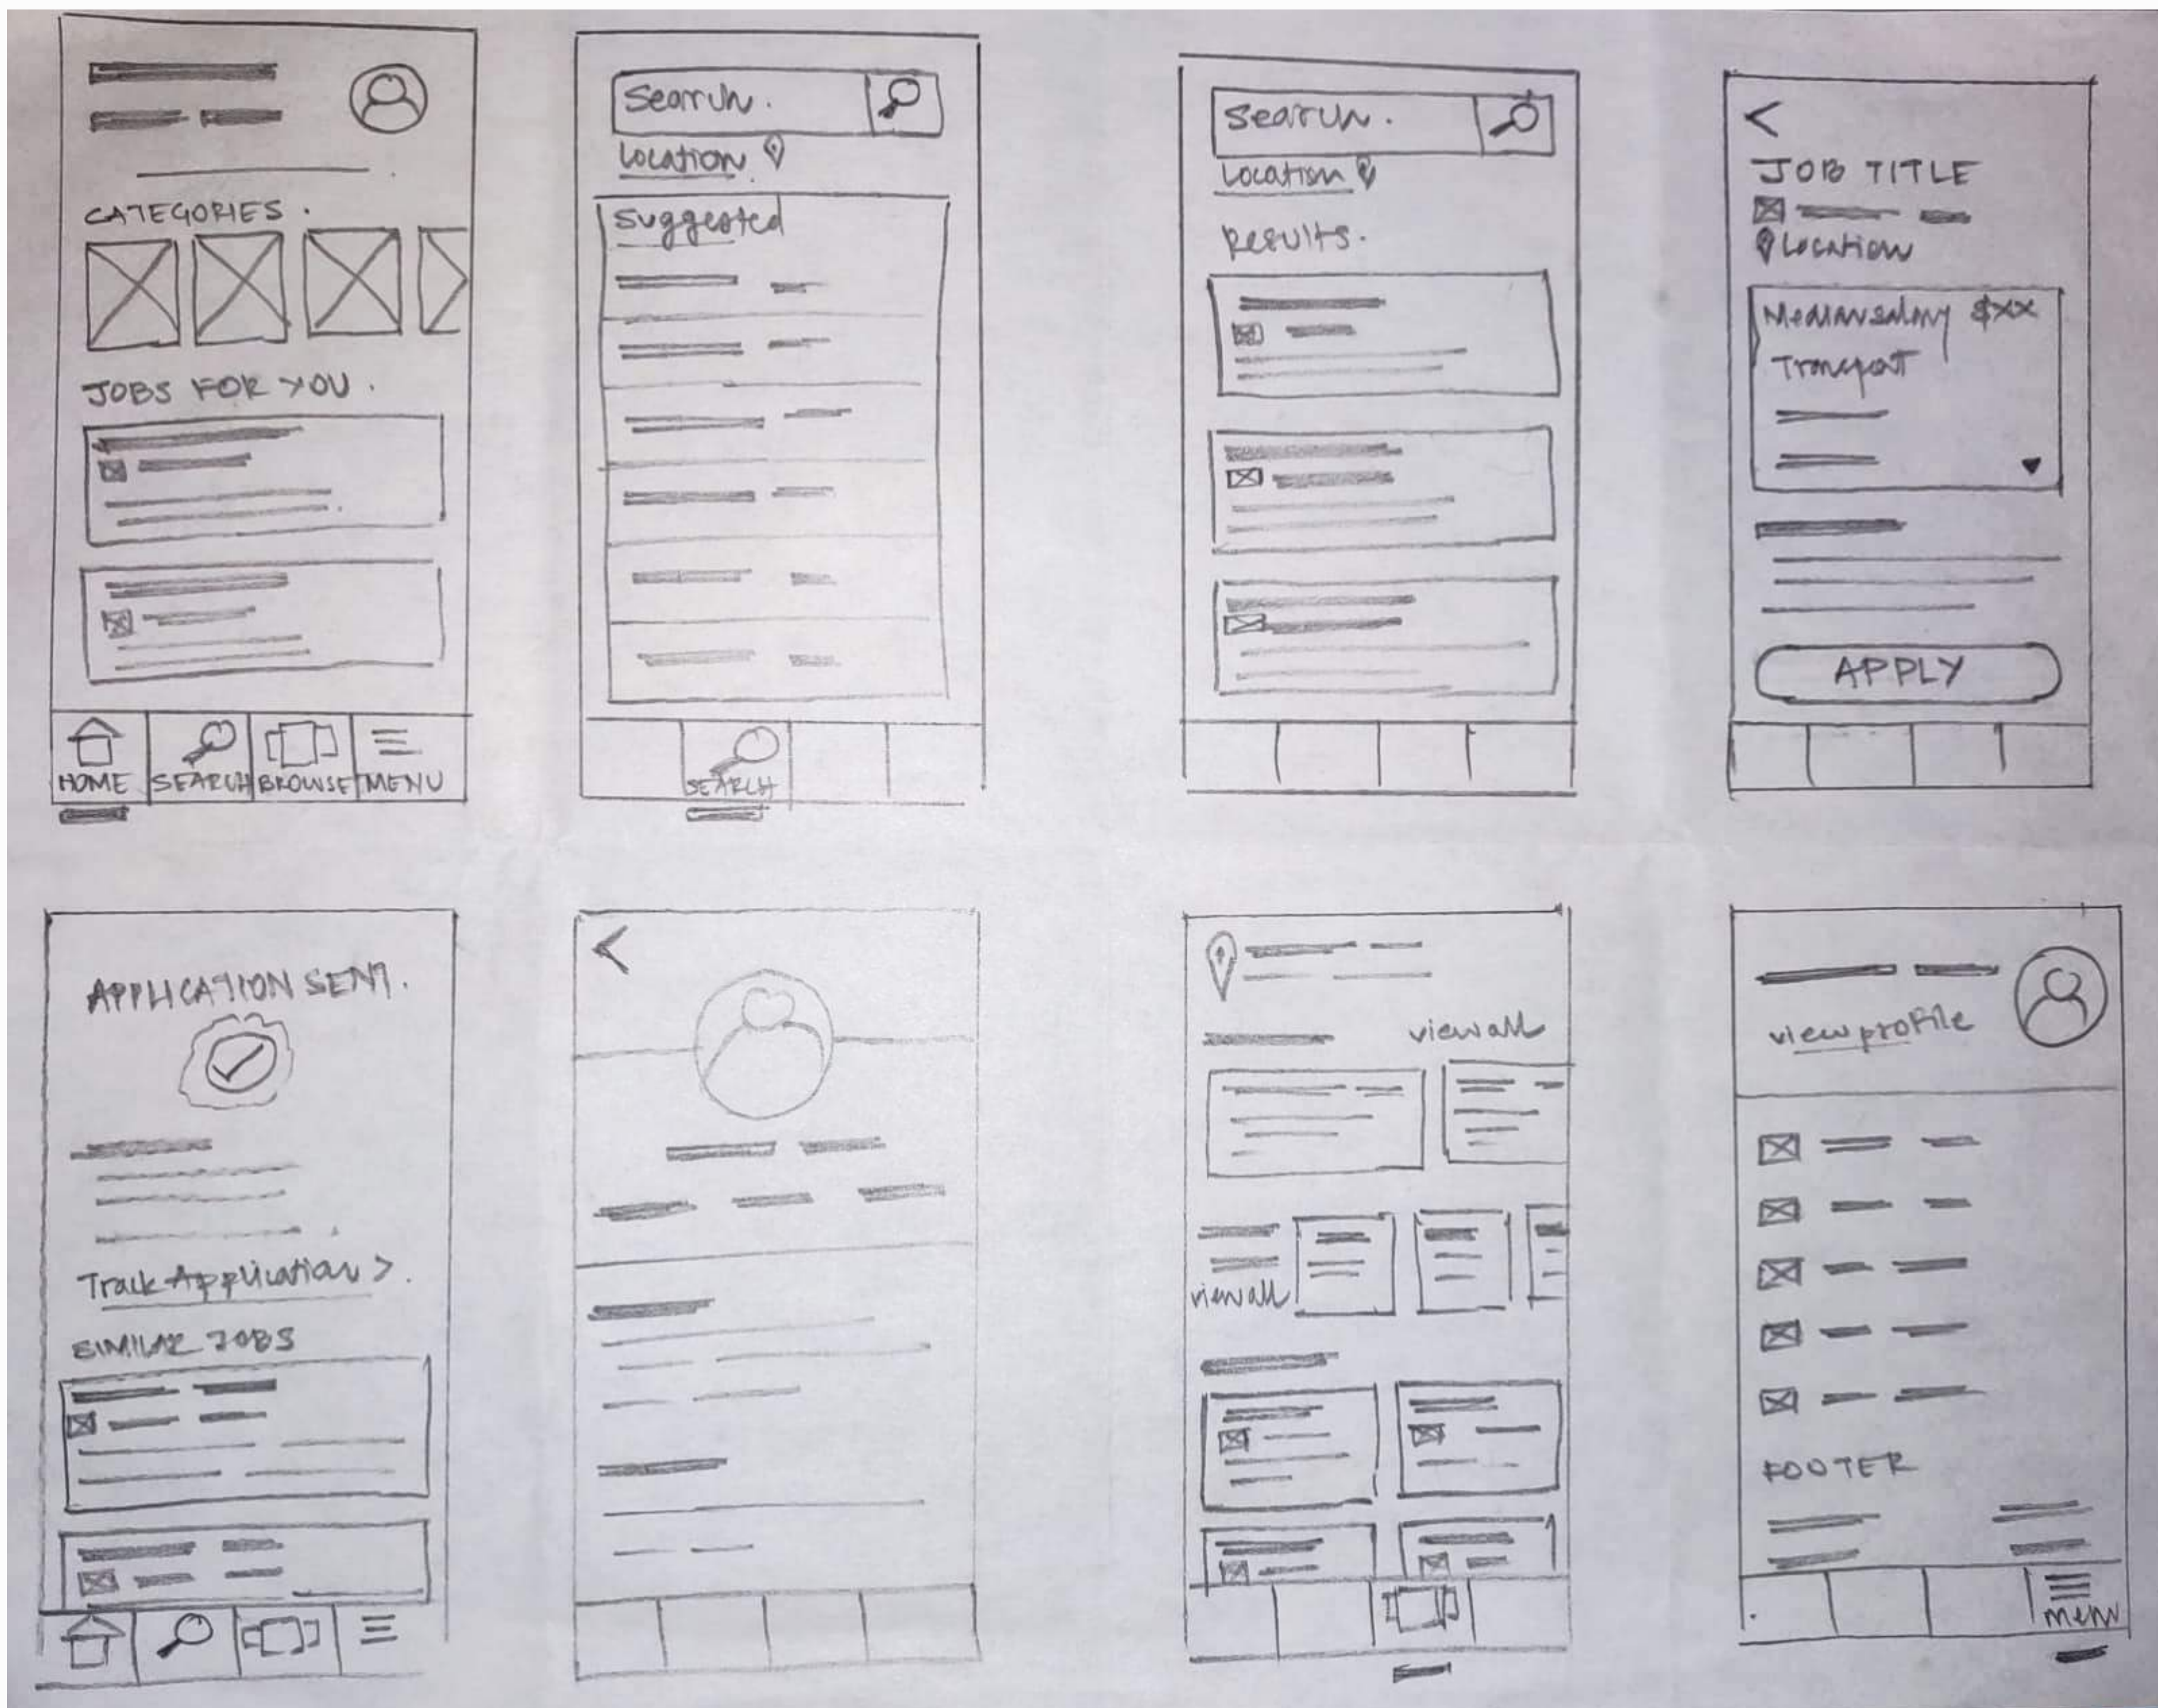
CATEGORIES.

JOBS FOR YOU.

HOME SEARCH BROWSE MENU

Search.

location

Suggested

SEARCH

Search.

Location

Results.

<

JOB TITLE

Location

Median salary $xx

Transport

APPLY

APPLICATION SENT.

Track Application >.

SIMILAR JOBS

<

view all

view all

view profile

FOOTER

menu